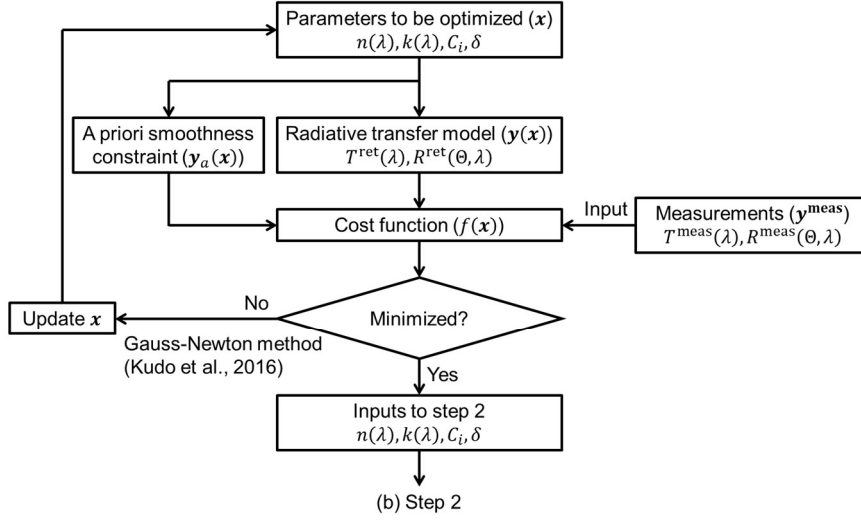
Parameters to be optimized ($\boldsymbol{x}$)
$n(\lambda), k(\lambda), C_i, \delta$

A priori smoothness constraint ($\boldsymbol{y}_a(\boldsymbol{x})$)

Radiative transfer model ($\boldsymbol{y}(\boldsymbol{x})$)
$T^{\text{ret}}(\lambda), R^{\text{ret}}(\Theta, \lambda)$

Cost function ($f(\boldsymbol{x})$)

Input

Measurements ($\boldsymbol{y}^{\mathbf{meas}}$)
$T^{\text{meas}}(\lambda), R^{\text{meas}}(\Theta, \lambda)$

Update $\boldsymbol{x}$

No

Minimized?

Gauss-Newton method (Kudo et al., 2016)

Yes

Inputs to step 2
$n(\lambda), k(\lambda), C_i, \delta$

(b) Step 2